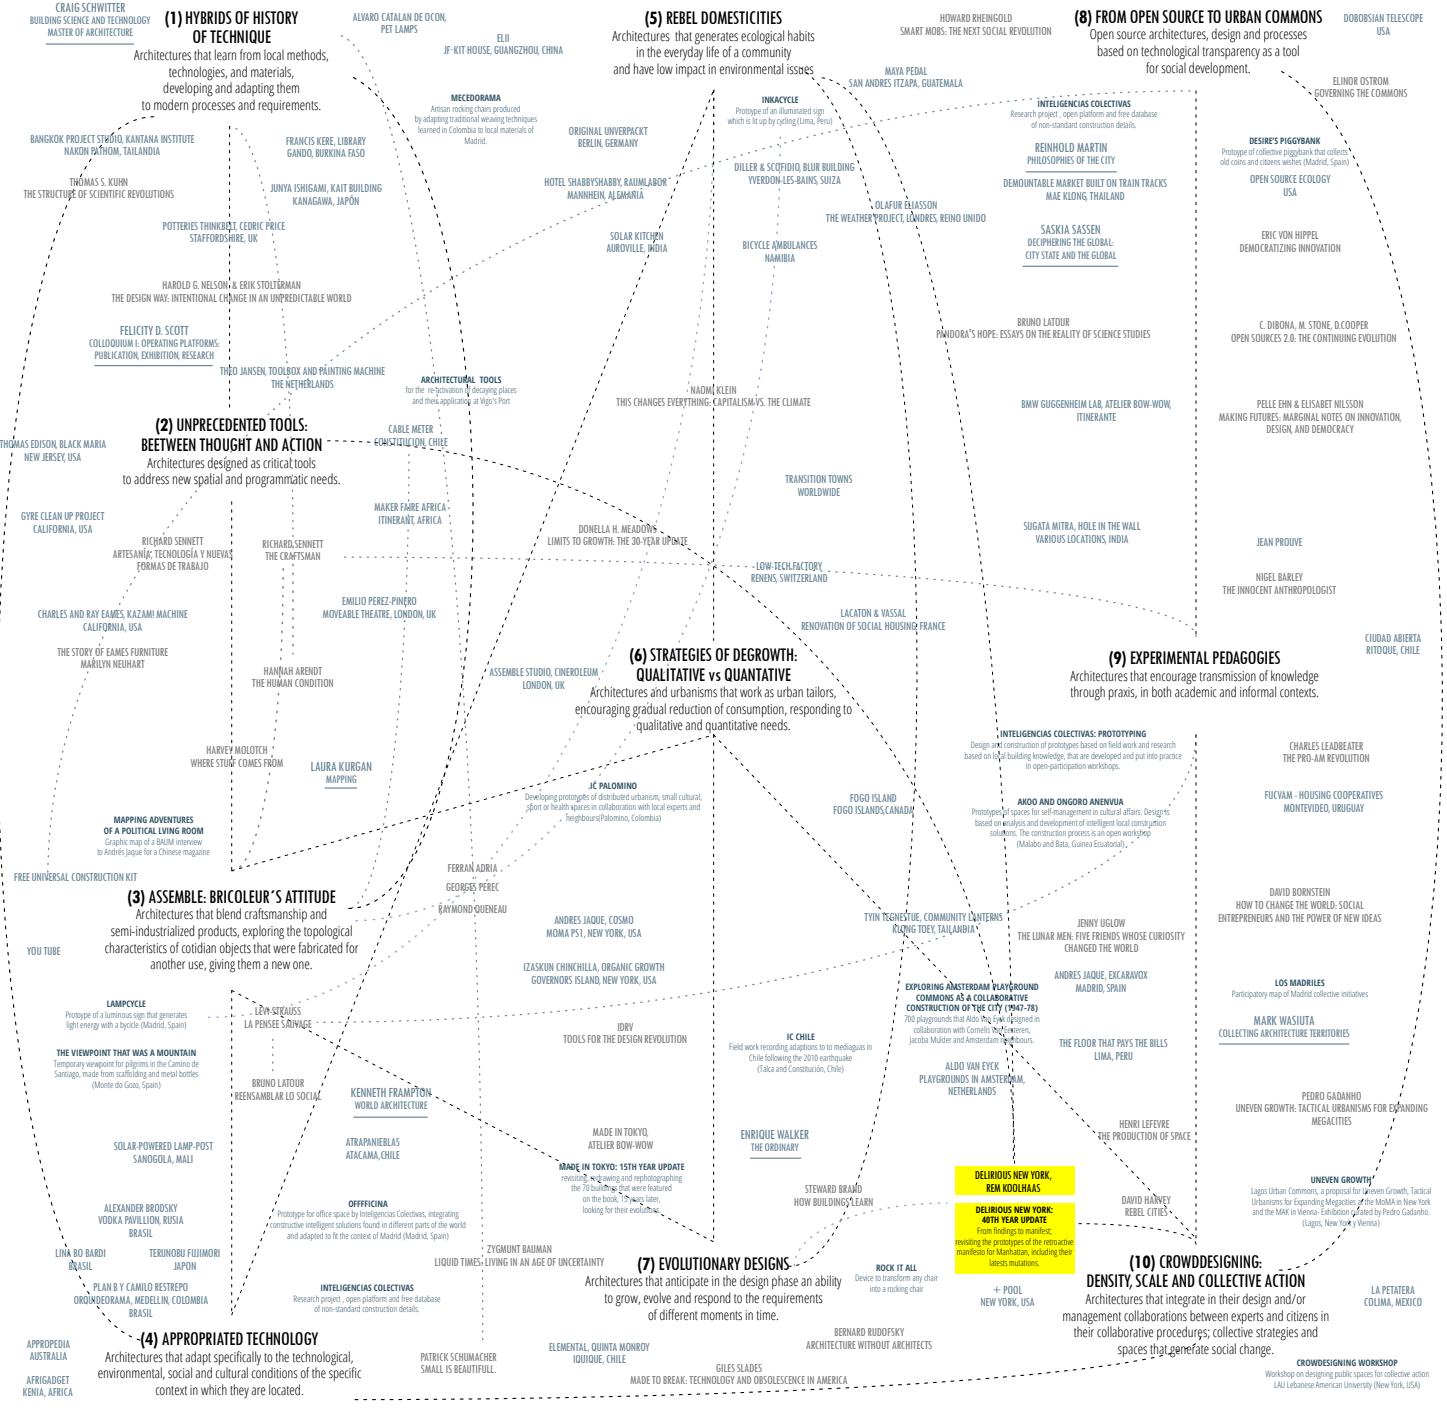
CRAIG SCHWITTER
BUILDING SCIENCE AND TECHNOLOGY
MASTER OF ARCHITECTURE

(1) HYBRIDS OF HISTORY OF TECHNIQUE
Architectures that learn from local methods, technologies, and materials, developing and adapting them to modern processes and requirements.

ALVARO CATALAN DE OCON, PET LAMPS

ELII
JF-KIT HOUSE, GUANGZHOU, CHINA

MECEDORAMA
Artisan rocking chairs produced by adapting traditional weaving techniques learned in Colombia to local materials of Madrid.

(5) REBEL DOMESTICITIES
Architectures that generates ecological habits in the everyday life of a community and have low impact in environmental issues

HOWARD RHEINGOLD
SMART MOBS: THE NEXT SOCIAL REVOLUTION

MAYA PEDAL
SAN ANDRES ITZAPA, GUATEMALA

(8) FROM OPEN SOURCE TO URBAN COMMONS
Open source architectures, design and processes based on technological transparency as a tool for social development.

DOBOBSIAN TELESCOPE
USA

ELINOR OSTROM
GOVERNING THE COMMONS

INKACYCLE
Prototype of an illuminated sign which is lit up by cycling (Lima, Peru)

INTELIGENCIAS COLECTIVAS
Research project, open platform and free database of non-standard construction details.

BANGKOK PROJECT STUDIO, KANTANA INSTITUTE
NAKON PATHOM, TAILANDIA

FRANCIS KERE, LIBRARY
GANDO, BURKINA FASO

ORIGINAL UNVERPACKT
BERLIN, GERMANY

REINHOLD MARTIN
PHILOSOPHIES OF THE CITY

DESIRE'S PIGGYBANK
Protoype of collective piggybank that collects old coins and citizens wishes (Madrid, Spain)

THOMAS S. KUHN
THE STRUCTURE OF SCIENTIFIC REVOLUTIONS

JUNYA ISHIGAMI, KAIT BUILDING
KANAGAWA, JAPÓN

HOTEL SHABBYSHABBY, RAUMLABOR
MANNHEIN, ALEMANIA

DILLER & SCOFIDIO, BLUR BUILDING
YVERDON-LES-BAINS, SUIZA

DEMOUNTABLE MARKET BUILT ON TRAIN TRACKS
MAE KLONG, THAILAND

OPEN SOURCE ECOLOGY
USA

OLAFUR ELIASSON
THE WEATHER PROJECT, LONDRES, REINO UNIDO

POTTERIES THINKBELT, CEDRIC PRICE
STAFFORDSHIRE, UK

SOLAR KITCHEN
AUROVILLE, INDIA

BICYCLE AMBULANCES
NAMIBIA

SASKIA SASSEN
DECIPHERING THE GLOBAL: CITY STATE AND THE GLOBAL

ERIC VON HIPPEL
DEMOCRATIZING INNOVATION

HAROLD G. NELSON & ERIK STOLTERMAN
THE DESIGN WAY: INTENTIONAL CHANGE IN AN UNPREDICTABLE WORLD

BRUNO LATOUR
PANDORA'S HOPE: ESSAYS ON THE REALITY OF SCIENCE STUDIES

FELICITY D. SCOTT
COLLOQUIUM I: OPERATING PLATFORMS: PUBLICATION, EXHIBITION, RESEARCH

C. DIBONA, M. STONE, D.COOPER
OPEN SOURCES 2.0: THE CONTINUING EVOLUTION

THEO JANSEN, TOOLBOX AND PAINTING MACHINE
THE NETHERLANDS

ARCHITECTURAL TOOLS
for the re-activation of decaying places and their application at Vigo's Port

NAOMI KLEIN
THIS CHANGES EVERYTHING: CAPITALISM VS. THE CLIMATE

BMW GUGGENHEIM LAB, ATELIER BOW-WOW, ITINERANTE

PELLE EHN & ELISABET NILSSON
MAKING FUTURES: MARGINAL NOTES ON INNOVATION, DESIGN, AND DEMOCRACY

THOMAS EDISON, BLACK MARIA
NEW JERSEY, USA

(2) UNPRECEDENTED TOOLS: BEETWEEN THOUGHT AND ACTION
Architectures designed as critical tools to address new spatial and programmatic needs.

CABLE METER
CONSTITUCION, CHILE

TRANSITION TOWNS
WORLDWIDE

GYRE CLEAN UP PROJECT
CALIFORNIA, USA

MAKER FAIRE AFRICA
ITINERANT, AFRICA

SUGATA MITRA, HOLE IN THE WALL
VARIOUS LOCATIONS, INDIA

RICHARD SENNETT
ARTESANÍA, TECNOLOGÍA Y NUEVAS FORMAS DE TRABAJO

RICHARD SENNETT
THE CRAFTSMAN

DONELLA H. MEADOWS
LIMITS TO GROWTH: THE 30-YEAR UPDATE

JEAN PROUVE

LOW-TECH FACTORY
RENENS, SWITZERLAND

NIGEL BARLEY
THE INNOCENT ANTHROPOLOGIST

CHARLES AND RAY EAMES, KAZAM! MACHINE
CALIFORNIA, USA

EMILIO PEREZ-PIÑERO
MOVEABLE THEATRE, LONDON, UK

LACATON & VASSAL
RENOVATION OF SOCIAL HOUSING, FRANCE

CIUDAD ABIERTA
RITOQUE, CHILE

THE STORY OF EAMES FURNITURE
MARILYN NEUHART

HANNAH ARENDT
THE HUMAN CONDITION

ASSEMBLE STUDIO, CINEROLEUM
LONDON, UK

(6) STRATEGIES OF DEGROWTH: QUALITATIVE vs QUANTATIVE
Architectures and urbanisms that work as urban tailors, encouraging gradual reduction of consumption, responding to qualitative and quantitative needs.

(9) EXPERIMENTAL PEDAGOGIES
Architectures that encourage transmission of knowledge through praxis, in both academic and informal contexts.

INTELIGENCIAS COLECTIVAS: PROTOTYPING
Design and construction of prototypes based on field work and research based on local building knowledge, that are developed and put into practice in open-participation workshops.

CHARLES LEADBEATER
THE PRO-AM REVOLUTION

HARVEY MOLOTCH
WHERE STUFF COMES FROM

LAURA KURGAN
MAPPING

JC PALOMINO
Developing prototypes of distributed urbanism, small cultural, sport or health spaces in collaboration with local experts and neighbours(Palomino, Colombia)

FOGO ISLAND
FOGO ISLANDS,CANADA

AKOO AND ONGORO ANENVUA
Prototypes of spaces for self-management in cultural affairs. Design is based on analysis and development of intelligent local construction solutions. The construction process is an open workshop (Malabo and Bata, Guinea Ecuatorial).

FUCVAM - HOUSING COOPERATIVES
MONTEVIDEO, URUGUAY

MAPPING ADVENTURES OF A POLITICAL LVING ROOM
Graphic map of a BAUM interview to Andrés Jaque for a Chinese magazine

FREE UNIVERSAL CONSTRUCTION KIT

FERRAN ADRIA
GEORGES PEREC
RAYMOND QUENEAU

DAVID BORNSTEIN
HOW TO CHANGE THE WORLD: SOCIAL ENTREPRENEURS AND THE POWER OF NEW IDEAS

(3) ASSEMBLE: BRICOLEUR´S ATTITUDE
Architectures that blend craftsmanship and semi-industrialized products, exploring the topological characteristics of cotidian objects that were fabricated for another use, giving them a new one.

ANDRES JAQUE, COSMO
MOMA PS1, NEW YORK, USA

TYIN TEGNESTUE, COMMUNITY LANTERNS
KLONG TOEY, TAILANDIA

JENNY UGLOW
THE LUNAR MEN: FIVE FRIENDS WHOSE CURIOSITY CHANGED THE WORLD

YOU TUBE

IZASKUN CHINCHILLA, ORGANIC GROWTH
GOVERNORS ISLAND, NEW YORK, USA

ANDRES JAQUE, EXCARAVOX
MADRID, SPAIN

EXPLORING AMSTERDAM PLAYGROUND COMMONS AS A COLLABORATIVE CONSTRUCTION OF THE CITY (1947-78)
700 playgrounds that Aldo Van Eyck designed in collaboration with Cornelis Van Eesteren, Jacoba Mulder and Amsterdam neighbours.

LOS MADRILES
Participatory map of Madrid collective initiatives

LAMPCYCLE
Protoype of a luminous sign that generates light energy with a bycicle (Madrid, Spain)

LEVI-STRAUSS
LA PENSEE SAUVAGE

IDRV
TOOLS FOR THE DESIGN REVOLUTION

MARK WASIUTA
COLLECTING ARCHITECTURE TERRITORIES

THE VIEWPOINT THAT WAS A MOUNTAIN
Temporary viewpoint for pilgrims in the Camino de Santiago, made from scaffolding and metal bottles (Monte do Gozo, Spain)

IC CHILE
Field work recording adaptions to to mediaguas in Chile following the 2010 earthquake (Talca and Constitución, Chile)

THE FLOOR THAT PAYS THE BILLS
LIMA, PERU

BRUNO LATOUR
REENSAMBLAR LO SOCIAL

KENNETH FRAMPTON
WORLD ARCHITECTURE

ALDO VAN EYCK
PLAYGROUNDS IN AMSTERDAM, NETHERLANDS

PEDRO GADANHO
UNEVEN GROWTH: TACTICAL URBANISMS FOR EXPANDING MEGACITIES

SOLAR-POWERED LAMP-POST
SANOGOLA, MALI

ATRAPANIEBLAS
ATACAMA,CHILE

MADE IN TOKYO,
ATELIER BOW-WOW

ENRIQUE WALKER
THE ORDINARY

HENRI LEFEVRE
THE PRODUCTION OF SPACE

MADE IN TOKYO: 15TH YEAR UPDATE
revisiting, redrawing and rephotographing the 70 buildings that were featured on the book, 15 years later, looking for their evolution.

DELIRIOUS NEW YORK,
REM KOOLHAAS

UNEVEN GROWTH
Lagos Urban Commons, a proposal for Uneven Growth, Tactical Urbanisms for Expanding Megacities of the MoMA in New York and the MAK in Vienna- Exhibition curated by Pedro Gadanho. (Lagos, New York y Vienna)

ALEXANDER BRODSKY
VODKA PAVILLION, RUSIA

OFFFICINA
Prototype for office space by Inteligencias Colectivas, integrating constructive intelligent solutions found in different parts of the world and adapted to fit the context of Madrid (Madrid, Spain)

STEWARD BRAND
HOW BUILDINGS LEARN

DELIRIOUS NEW YORK: 40TH YEAR UPDATE
From findings to manifest; revisiting the prototypes of the retroactive manifesto for Manhattan, including their latests mutations.

DAVID HARVEY
REBEL CITIES

BRASIL

LINA BO BARDI
BRASIL

TERUNOBU FUJIMORI
JAPON

ZYGMUNT BAUMAN
LIQUID TIMES: LIVING IN AN AGE OF UNCERTAINTY

(7) EVOLUTIONARY DESIGNS
Architectures that anticipate in the design phase an ability to grow, evolve and respond to the requirements of different moments in time.

ROCK IT ALL
Device to transform any chair into a rocking chair

(10) CROWDDESIGNING: DENSITY, SCALE AND COLLECTIVE ACTION
Architectures that integrate in their design and/or management collaborations between experts and citizens in their collaborative procedures; collective strategies and spaces that generate social change.

PLAN B Y CAMILO RESTREPO
ORQUIDEORAMA, MEDELLIN, COLOMBIA
BRASIL

INTELIGENCIAS COLECTIVAS
Research project, open platform and free database of non-standard construction details.

+ POOL
NEW YORK, USA

LA PETATERA
COLIMA, MEXICO

APPROPEDIA
AUSTRALIA

(4) APPROPRIATED TECHNOLOGY
Architectures that adapt specifically to the technological, environmental, social and cultural conditions of the specific context in which they are located.

PATRICK SCHUMACHER
SMALL IS BEAUTIFUL.

ELEMENTAL, QUINTA MONROY
IQUIQUE, CHILE

BERNARD RUDOFSKY
ARCHITECTURE WITHOUT ARCHITECTS

GILES SLADES
MADE TO BREAK: TECHNOLOGY AND OBSOLESCENCE IN AMERICA

CROWDESIGNING WORKSHOP
Workshop on designing public spaces for collective action
LAU Lebanese American University (New York, USA)

AFRIGADGET
KENIA, AFRICA